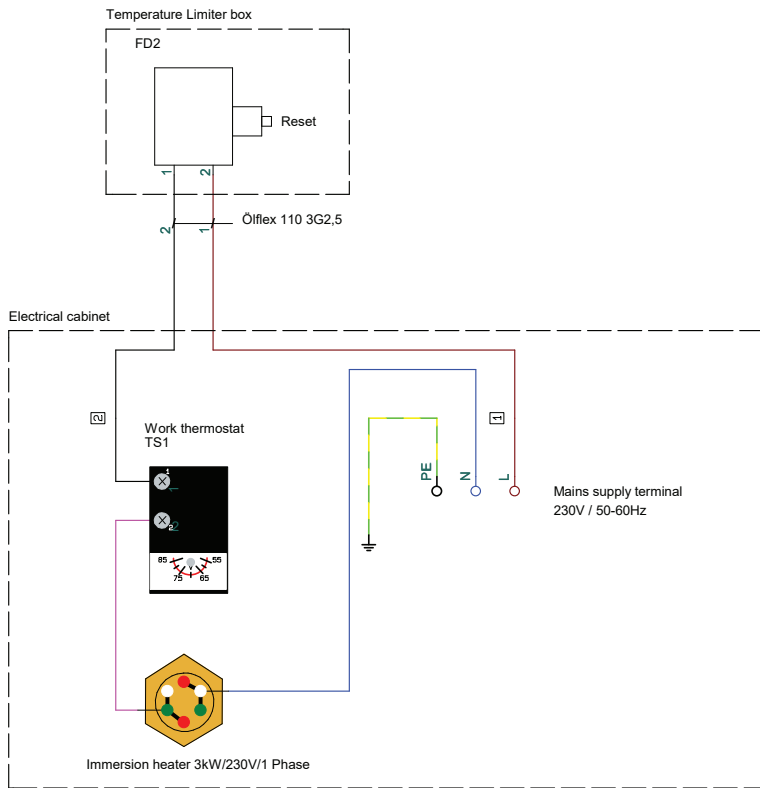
Temperature Limiter box

FD2

Reset

1 2

2 1

Ölflex 110 3G2,5

Electrical cabinet

2

1

Work thermostat
TS1

1
1

2
2

85 55
75 65

PE N L

Mains supply terminal
230V / 50-60Hz

Immersion heater 3kW/230V/1 Phase